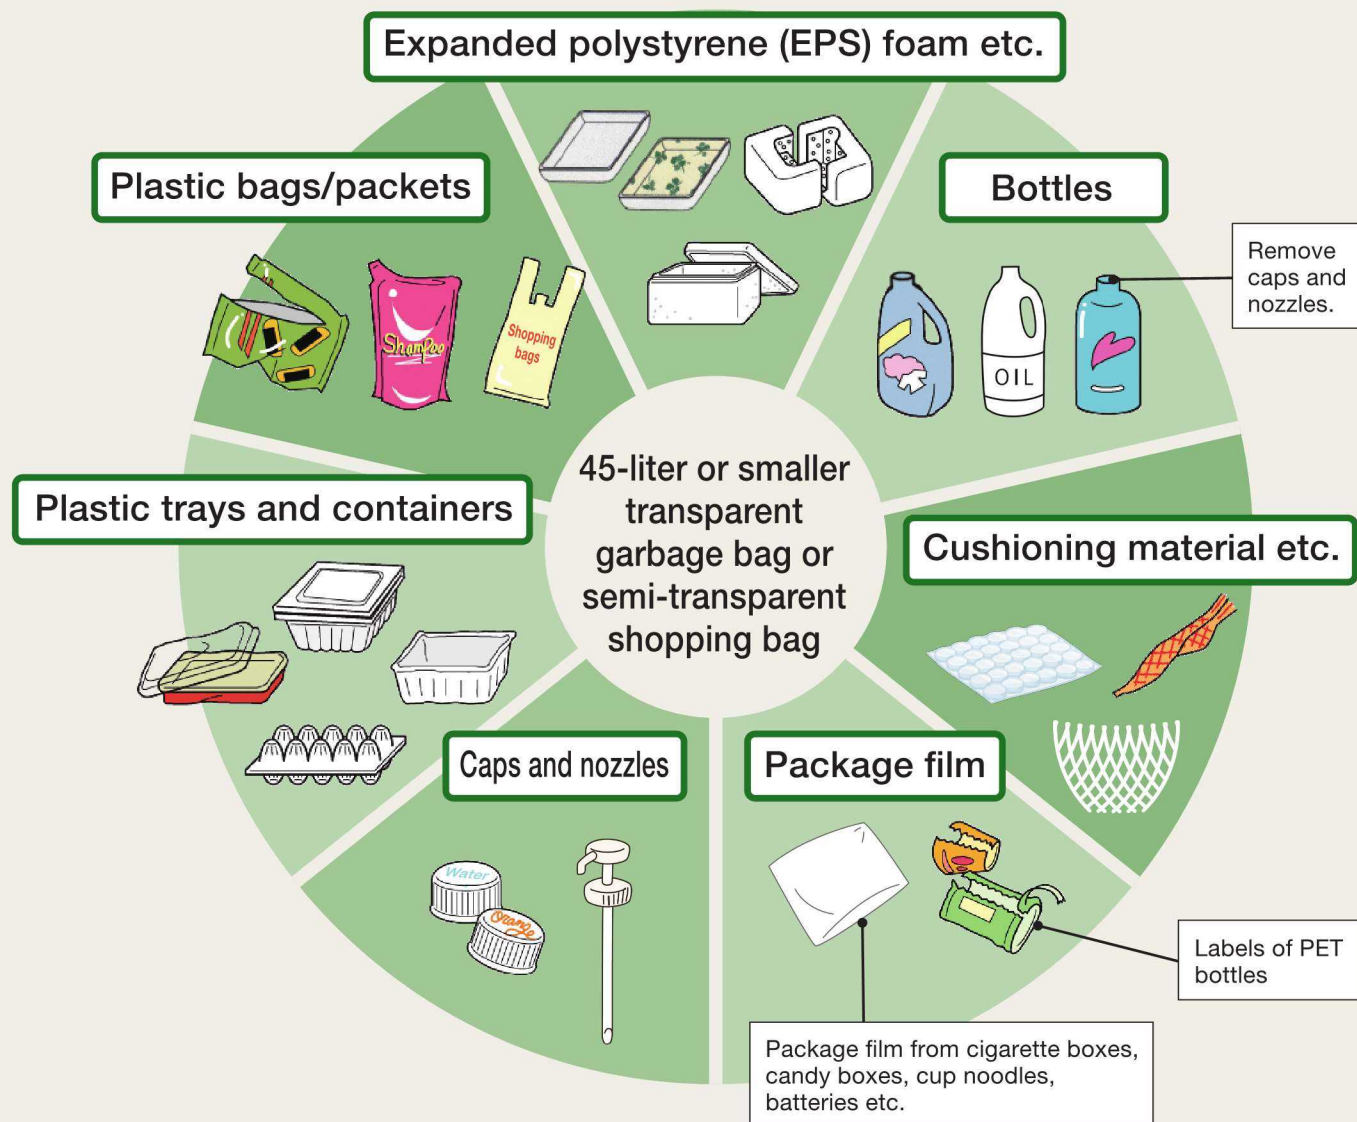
Expanded polystyrene (EPS) foam etc.

Plastic bags/packets

Shampoo

Shopping bags

Bottles

Remove caps and nozzles.

OIL

45-liter or smaller transparent garbage bag or semi-transparent shopping bag

Plastic trays and containers

Cushioning material etc.

Caps and nozzles

Water

Orange

Package film

Labels of PET bottles

Package film from cigarette boxes, candy boxes, cup noodles, batteries etc.